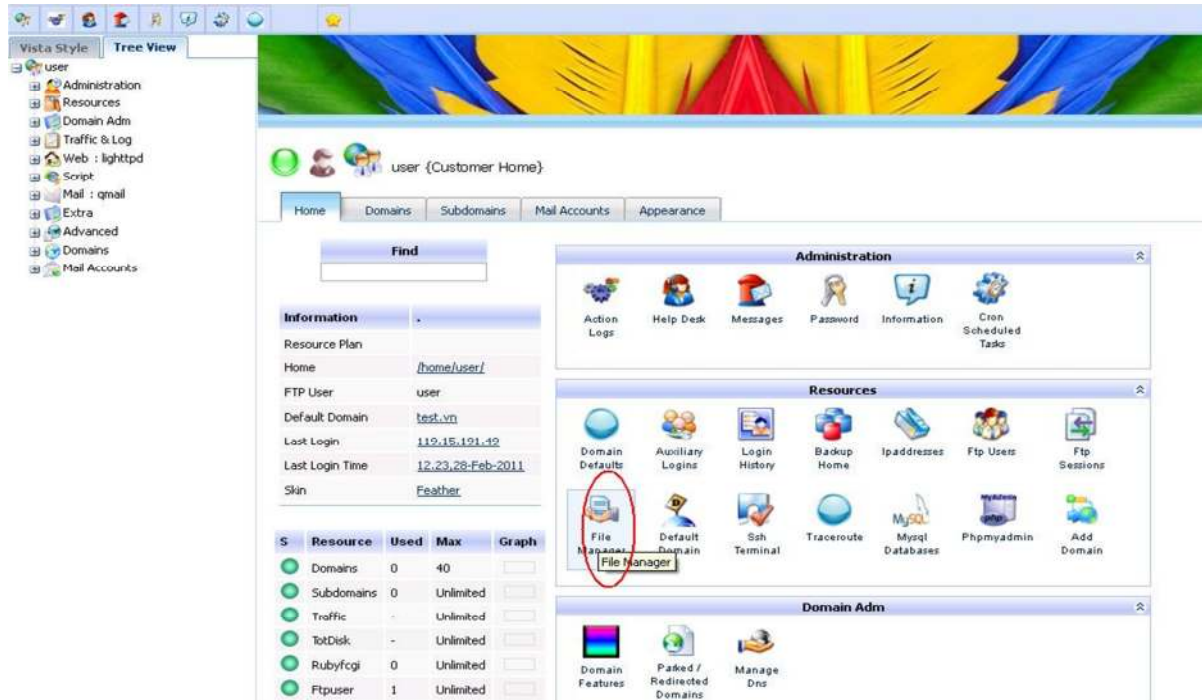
Vista Style | Tree View

user
Administration
Resources
Domain Adm
Traffic & Log
Web : lighttpd
Script
Mail : qmail
Extra
Advanced
Domains
Mail Accounts

user {Customer Home}

Home | Domains | Subdomains | Mail Accounts | Appearance

Find

| Information | . |
|---|---|
| Resource Plan | |
| Home | /home/user/ |
| FTP User | user |
| Default Domain | test.vn |
| Last Login | 119.15.191.49 |
| Last Login Time | 12.23,28-Feb-2011 |
| Skin | Feather |

| S | Resource | Used | Max | Graph |
|---|---|---|---|---|
| | Domains | 0 | 40 | |
| | Subdomains | 0 | Unlimited | |
| | Traffic | - | Unlimited | |
| | TotDisk | - | Unlimited | |
| | Rubyfcgi | 0 | Unlimited | |
| | Ftpuser | 1 | Unlimited | |

Administration
Action Logs
Help Desk
Messages
Password
Information
Cron Scheduled Tasks

Resources
Domain Defaults
Auxiliary Logins
Login History
Backup Home
Ipaddresses
Ftp Users
Ftp Sessions
File Manager
File Manager
Default Domain
Ssh Terminal
Traceroute
Mysql Databases
Phpmyadmin
Add Domain

Domain Adm
Domain Features
Parked / Redirected Domains
Manage Dns